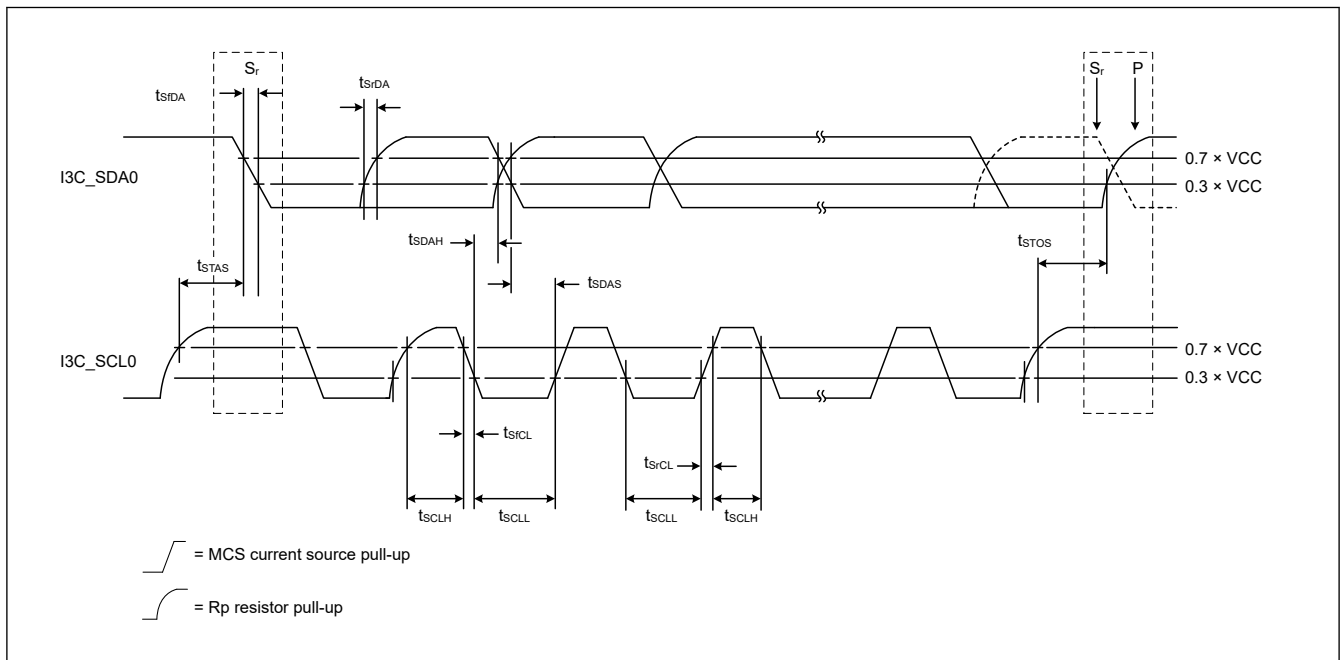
$S_r$

$t_{SfDA}$

$t_{SrDA}$

$S_r$ P

I3C_SDA0

0.7 × VCC

0.3 × VCC

$t_{SDAH}$

$t_{STOS}$

$t_{STAS}$

$t_{SDAS}$

I3C_SCL0

0.7 × VCC

0.3 × VCC

$t_{SfCL}$

$t_{SrCL}$

$t_{SCLH}$ $t_{SCLL}$ $t_{SCLL}$ $t_{SCLH}$

= MCS current source pull-up

= Rp resistor pull-up